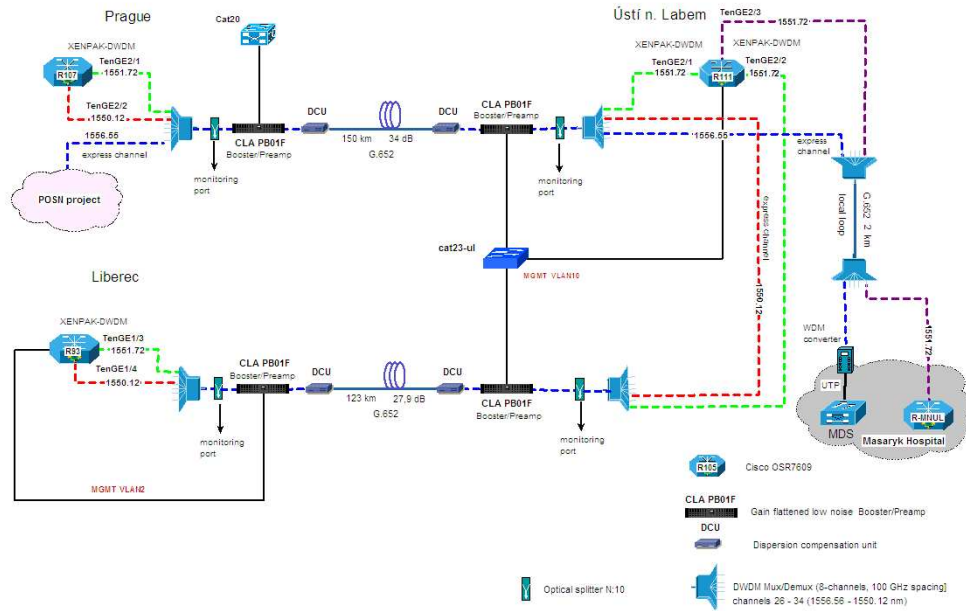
Prague

Cat20

XENPAK-DWDM

R107

TenGE2/1

1551.72

TenGE2/2

1550.12

1556.55

express channel

POSN project

monitoring port

CLA PB01F

Booster/Preamp

DCU

150 km

34 dB

G.652

DCU

CLA PB01F

Booster/Preamp

monitoring port

Ústí n. Labem

TenGE2/3

1551.72

XENPAK-DWDM

XENPAK-DWDM

TenGE2/1

1551.72

R111

TenGE2/2

1551.72

1556.55

express channel

G.652 2 km

local loop

express channel

1550.12

cat23-ul

MGMT VLAN10

Liberec

XENPAK-DWDM

R93

TenGE1/3

1551.72

TenGE1/4

1550.12

CLA PB01F

Booster/Preamp

monitoring port

DCU

123 km

27,9 dB

G.652

DCU

CLA PB01F

Booster/Preamp

monitoring port

MGMT VLAN2

WDM converter

UTP

1551.72

MDS

R-MNUL

Masaryk Hospital

R105

Cisco OSR7609

CLA PB01F

Gain flattened low noise Booster/Preamp

DCU

Dispersion compensation unit

Optical splitter N:10

DWDM Mux/Demux (8-channels, 100 GHz spacing] channels 26 - 34 (1556.56 - 1550.12 nm)